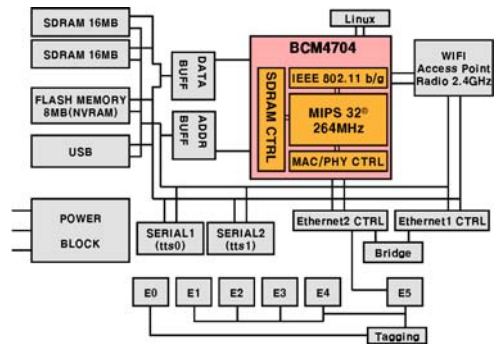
SDRAM 16MB

SDRAM 16MB

FLASH MEMORY 8MB(NVRAM)

USB

DATA BUFF

ADDR BUFF

Linux

BCM4704

SDRAM CTRL

IEEE 802.11 b/g

MIPS 32® 264MHz

MAC/PHY CTRL

WIFI Access Point Radio 2.4GHz

POWER BLOCK

SERIAL1 (tts0)

SERIAL2 (tts1)

Ethernet2 CTRL

Ethernet1 CTRL

Bridge

E0

E1

E2

E3

E4

E5

Tagging